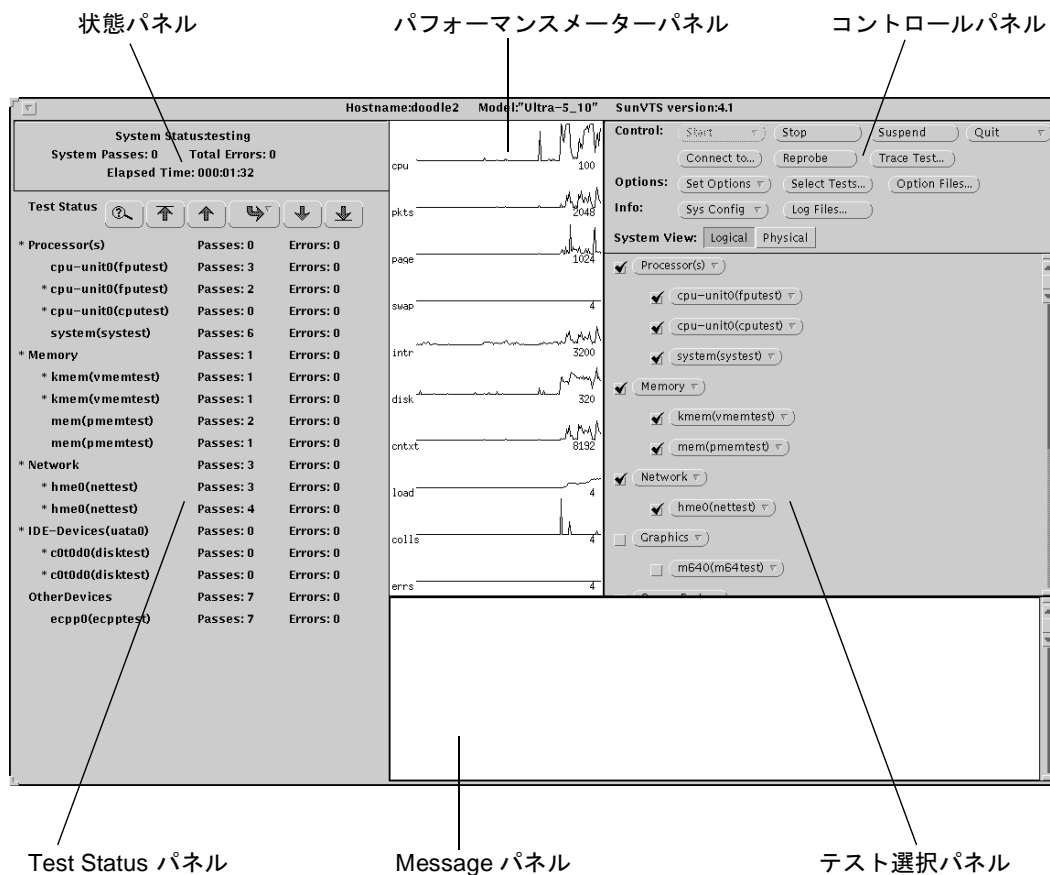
状態パネル

パフォーマンスメーターパネル

コントロールパネル

Hostname:doodle2 Model:"Ultra-5_10" SunVTS version:4.1

System Status:testing
System Passes: 0 Total Errors: 0
Elapsed Time: 000:01:32

Test Status

| | | |
|---|---|---|
| * Processor(s) | Passes: 0 | Errors: 0 |
| cpu-unit0(fputest) | Passes: 3 | Errors: 0 |
| * cpu-unit0(fputest) | Passes: 2 | Errors: 0 |
| * cpu-unit0(cputest) | Passes: 0 | Errors: 0 |
| system(systest) | Passes: 6 | Errors: 0 |
| * Memory | Passes: 1 | Errors: 0 |
| * kmem(vmemtest) | Passes: 1 | Errors: 0 |
| * kmem(vmemtest) | Passes: 1 | Errors: 0 |
| mem(pmemtest) | Passes: 2 | Errors: 0 |
| mem(pmemtest) | Passes: 1 | Errors: 0 |
| * Network | Passes: 3 | Errors: 0 |
| * hme0(nettest) | Passes: 3 | Errors: 0 |
| * hme0(nettest) | Passes: 4 | Errors: 0 |
| * IDE-Devices(uata0) | Passes: 0 | Errors: 0 |
| * c0t0d0(disktest) | Passes: 0 | Errors: 0 |
| * c0t0d0(disktest) | Passes: 0 | Errors: 0 |
| OtherDevices | Passes: 7 | Errors: 0 |
| ecpp0(ecpptest) | Passes: 7 | Errors: 0 |

cpu 100
pkts 2048
page 1024
swap 4
intr 3200
disk 320
cntxt 8192
load 4
colls 4
errs 4

Control: Start Stop Suspend Quit
Connect to... Reprobe Trace Test...
Options: Set Options Select Tests... Option Files...
Info: Sys Config Log Files...
System View: Logical Physical

Processor(s)
cpu-unit0(fputest)
cpu-unit0(cputest)
system(systest)
Memory
kmem(vmemtest)
mem(pmemtest)
Network
hme0(nettest)
Graphics
m640(m64test)

Test Status パネル

Message パネル

テスト選択パネル